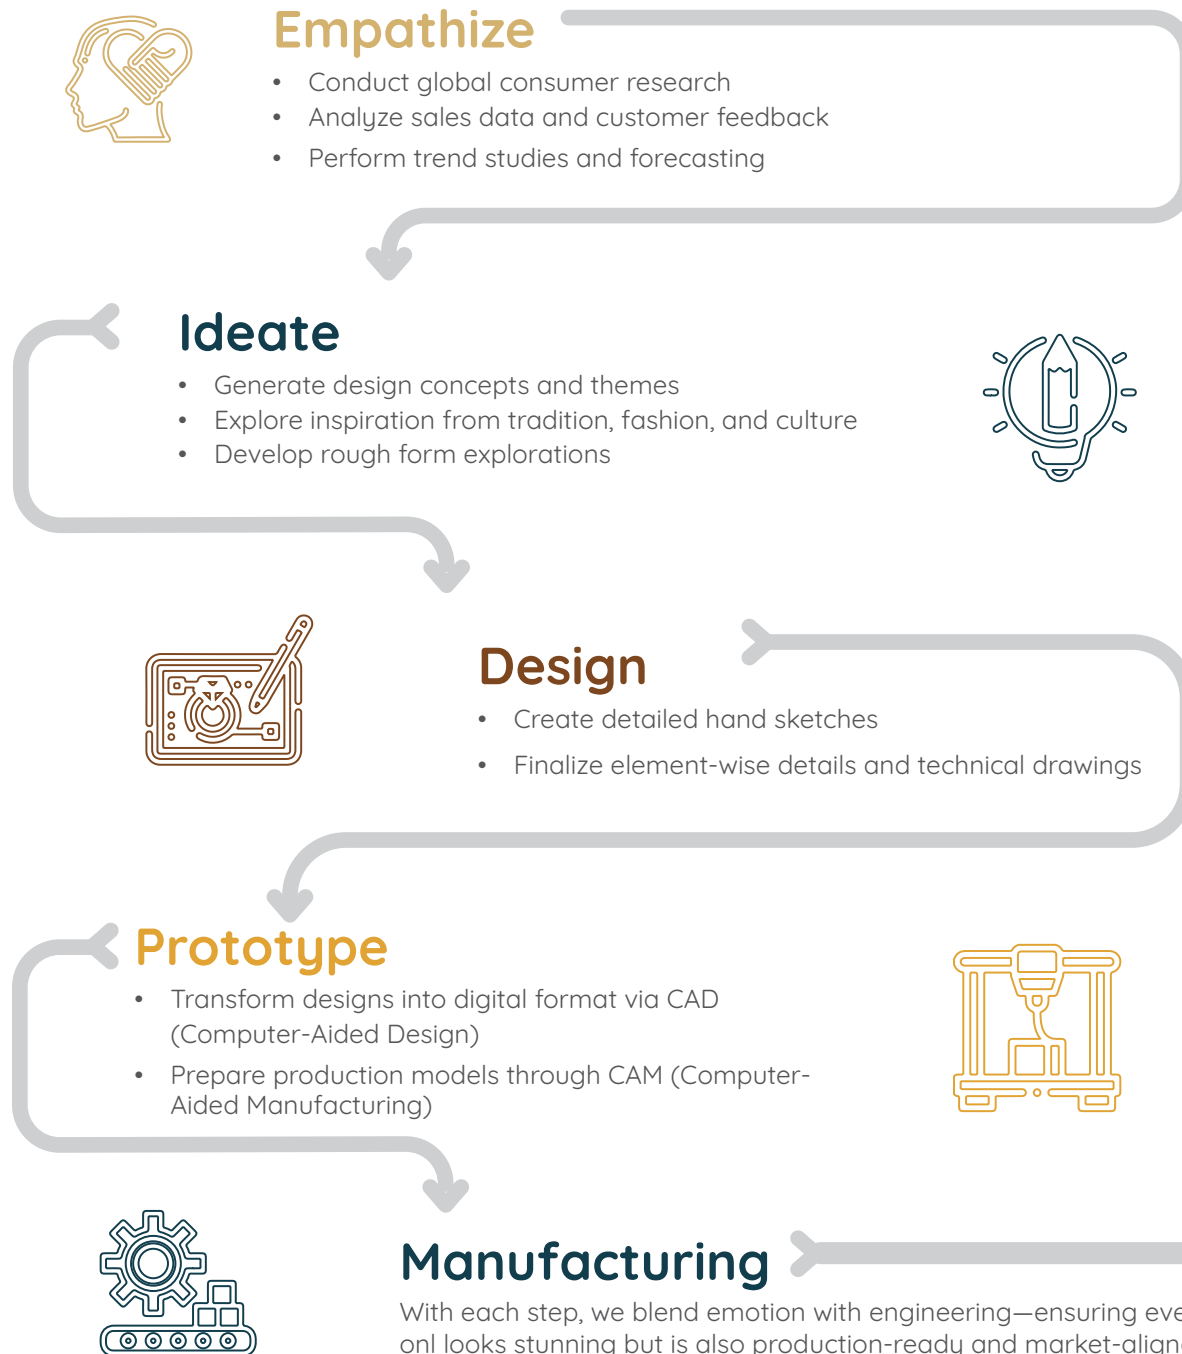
Empathize

- Conduct global consumer research
- Analyze sales data and customer feedback
- Perform trend studies and forecasting

Ideate

- Generate design concepts and themes
- Explore inspiration from tradition, fashion, and culture
- Develop rough form explorations

Design

- Create detailed hand sketches
- Finalize element-wise details and technical drawings

Prototype

- Transform designs into digital format via CAD (Computer-Aided Design)
- Prepare production models through CAM (Computer-Aided Manufacturing)

Manufacturing

With each step, we blend emotion with engineering—ensuring eve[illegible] onl looks stunning but is also production-ready and market-align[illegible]